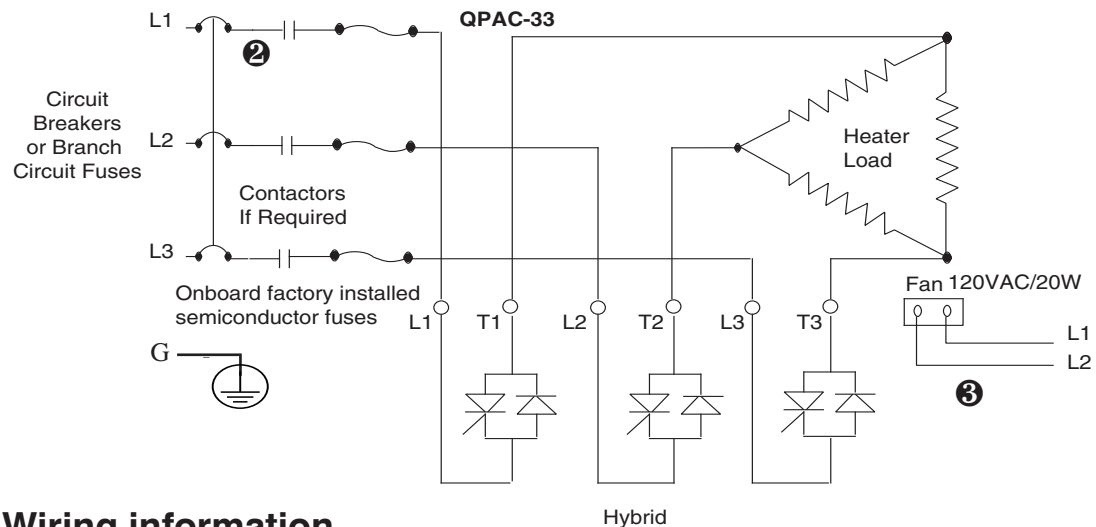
L1

❷

QPAC-33

Circuit Breakers or Branch Circuit Fuses

L2

Heater Load

Contactors If Required

L3

Onboard factory installed semiconductor fuses

Fan 120VAC/20W

L1 T1 L2 T2 L3 T3

L1

L2

G

❸

Wiring information

Hybrid